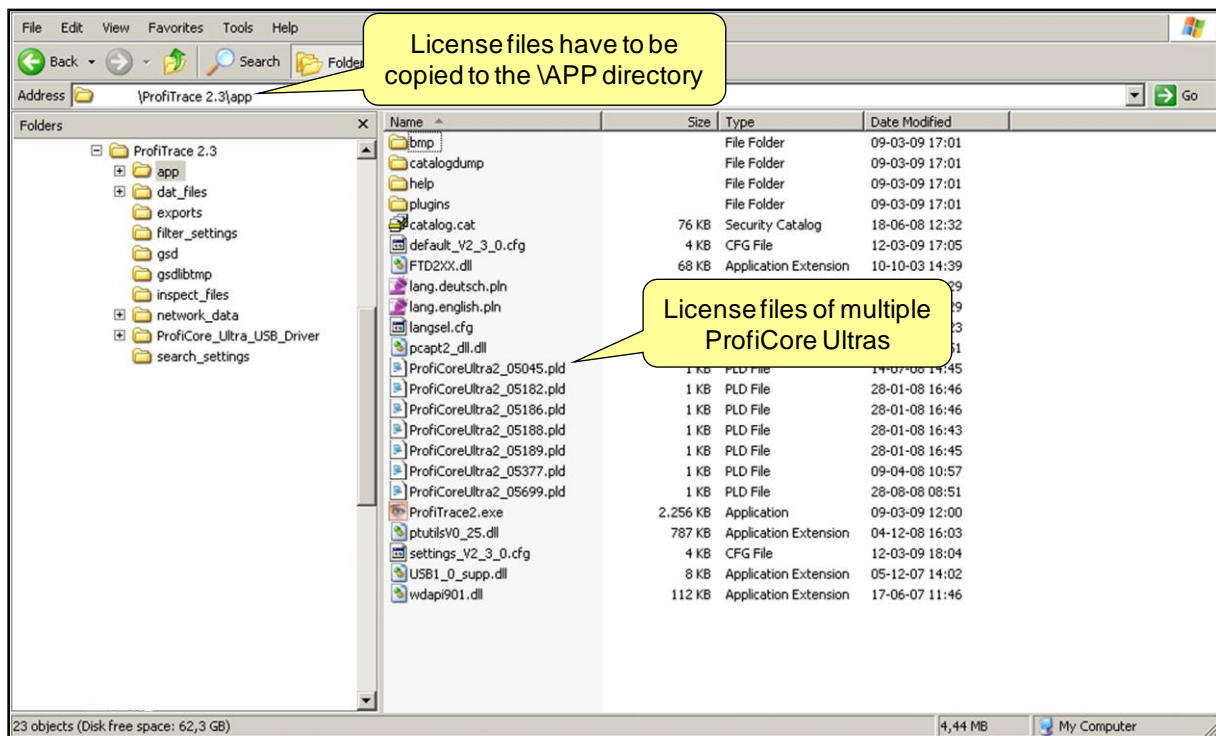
File Edit View Favorites Tools Help

Back Search Folder

License files have to be copied to the \APP directory

Address \ProfiTrace 2.3\app Go

Folders ×

ProfiTrace 2.3
app
dat_files
exports
filter_settings
gsd
gsdlibtmp
inspect_files
network_data
ProfiCore_Ultra_USB_Driver
search_settings

| Name | Size | Type | Date Modified |
|---|---|---|---|
| bmp | | File Folder | 09-03-09 17:01 |
| catalogdump | | File Folder | 09-03-09 17:01 |
| help | | File Folder | 09-03-09 17:01 |
| plugins | | File Folder | 09-03-09 17:01 |
| catalog.cat | 76 KB | Security Catalog | 18-06-08 12:32 |
| default_V2_3_0.cfg | 4 KB | CFG File | 12-03-09 17:05 |
| FTD2XX.dll | 68 KB | Application Extension | 10-10-03 14:39 |
| lang.deutsch.pln | | | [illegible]29 |
| lang.english.pln | | | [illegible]29 |
| langsel.cfg | | | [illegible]23 |
| pcapt2_dll.dll | | | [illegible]51 |
| ProfiCoreUltra2_05045.pld | 1 KB | PLD File | 14-07-08 14:45 |
| ProfiCoreUltra2_05182.pld | 1 KB | PLD File | 28-01-08 16:46 |
| ProfiCoreUltra2_05186.pld | 1 KB | PLD File | 28-01-08 16:46 |
| ProfiCoreUltra2_05188.pld | 1 KB | PLD File | 28-01-08 16:43 |
| ProfiCoreUltra2_05189.pld | 1 KB | PLD File | 28-01-08 16:45 |
| ProfiCoreUltra2_05377.pld | 1 KB | PLD File | 09-04-08 10:57 |
| ProfiCoreUltra2_05699.pld | 1 KB | PLD File | 28-08-08 08:51 |
| ProfiTrace2.exe | 2.256 KB | Application | 09-03-09 12:00 |
| ptutilsV0_25.dll | 787 KB | Application Extension | 04-12-08 16:03 |
| settings_V2_3_0.cfg | 4 KB | CFG File | 12-03-09 18:04 |
| USB1_0_supp.dll | 8 KB | Application Extension | 05-12-07 14:02 |
| wdapi901.dll | 112 KB | Application Extension | 17-06-07 11:46 |

License files of multiple ProfiCore Ultras

23 objects (Disk free space: 62,3 GB) 4,44 MB My Computer